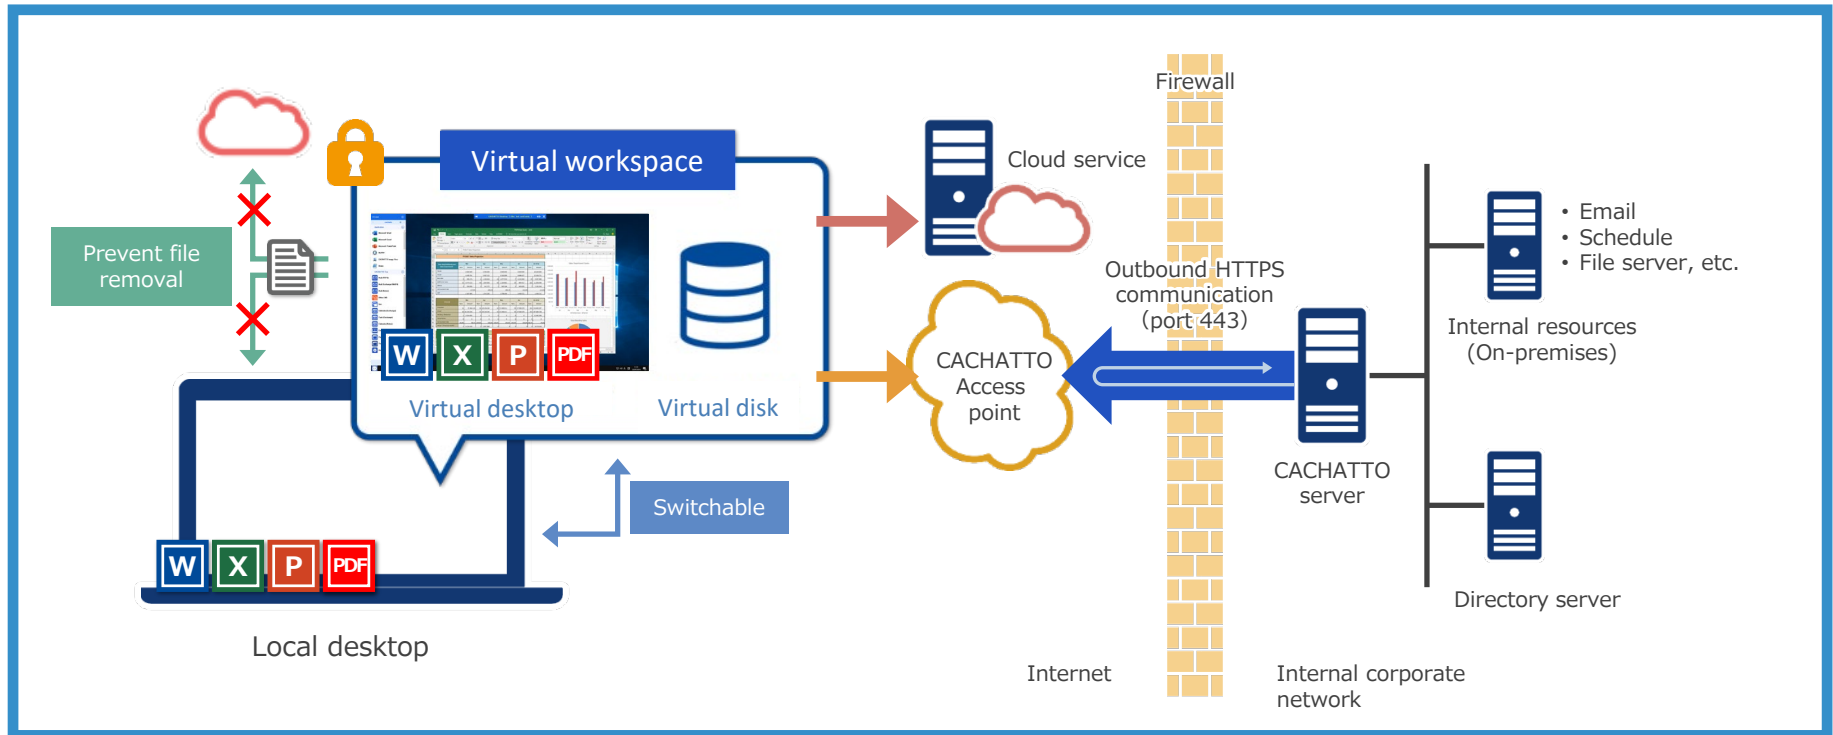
Firewall

Virtual workspace

Cloud service

Prevent file removal

W X P PDF

Virtual desktop

Virtual disk

Outbound HTTPS communication (port 443)

CACHATTO Access point

• Email
• Schedule
• File server, etc.

Internal resources (On-premises)

CACHATTO server

Switchable

W X P PDF

Directory server

Local desktop

Internet

Internal corporate network